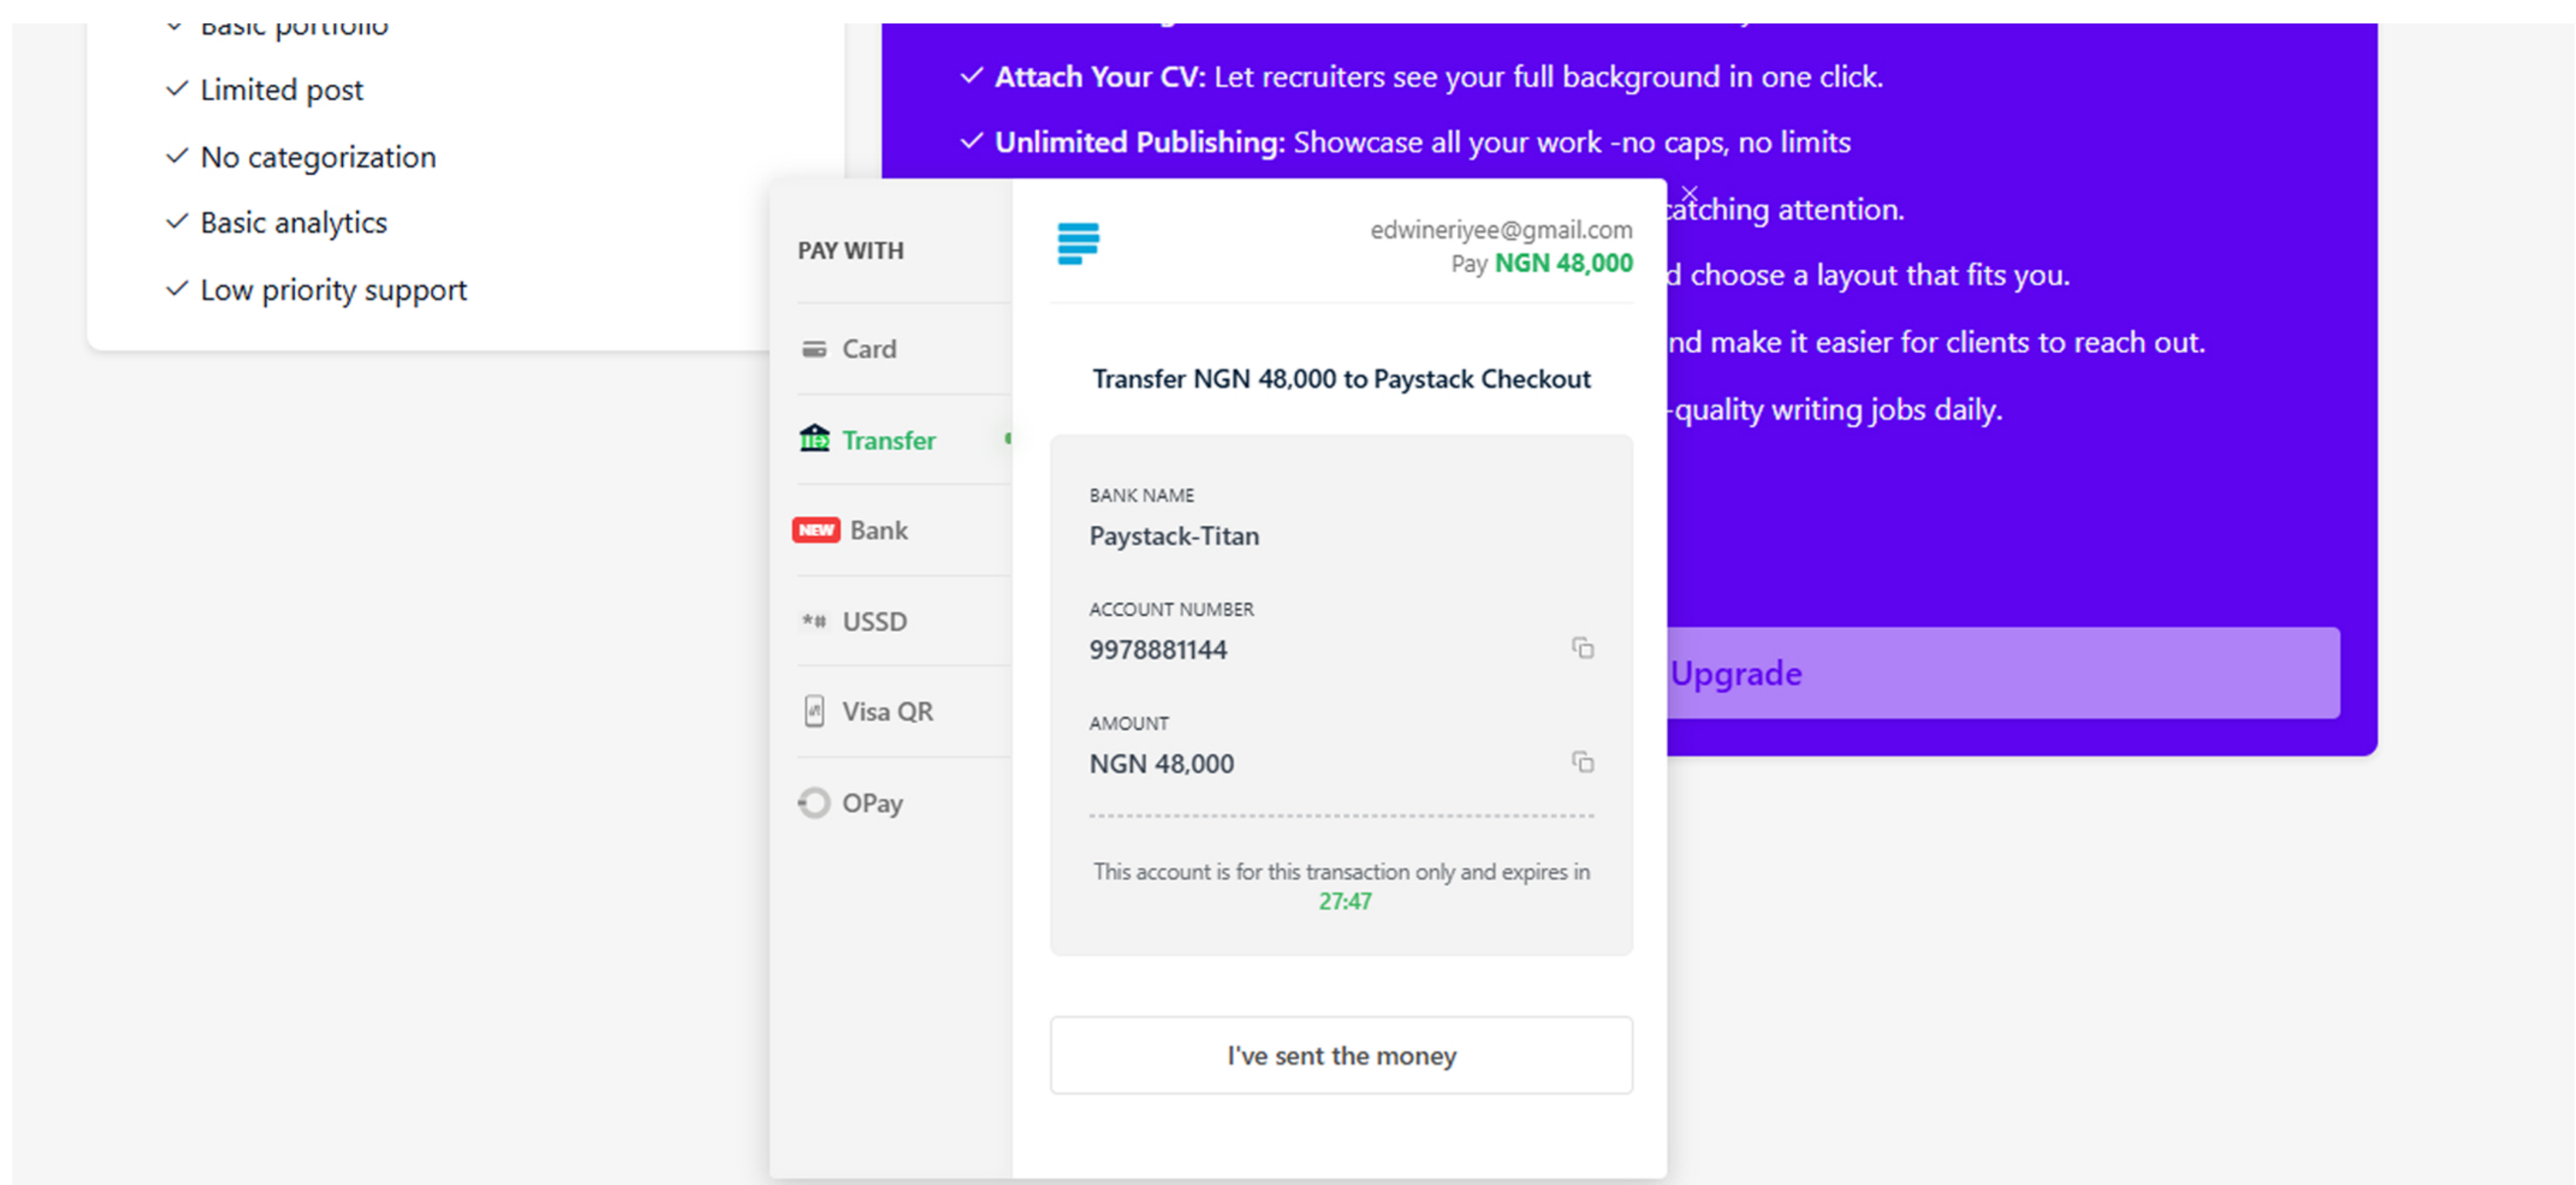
✓ Basic portfolio

✓ Limited post

✓ No categorization

✓ Basic analytics

✓ Low priority support

✓ **Attach Your CV:** Let recruiters see your full background in one click.

✓ **Unlimited Publishing:** Showcase all your work -no caps, no limits

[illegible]catching attention.

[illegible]d choose a layout that fits you.

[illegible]nd make it easier for clients to reach out.

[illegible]-quality writing jobs daily.

Upgrade

PAY WITH

Card

Transfer

NEW Bank

USSD

Visa QR

OPay

edwineriyee@gmail.com
Pay NGN 48,000

Transfer NGN 48,000 to Paystack Checkout

BANK NAME
Paystack-Titan

ACCOUNT NUMBER
9978881144

AMOUNT
NGN 48,000

This account is for this transaction only and expires in 27:47

I've sent the money